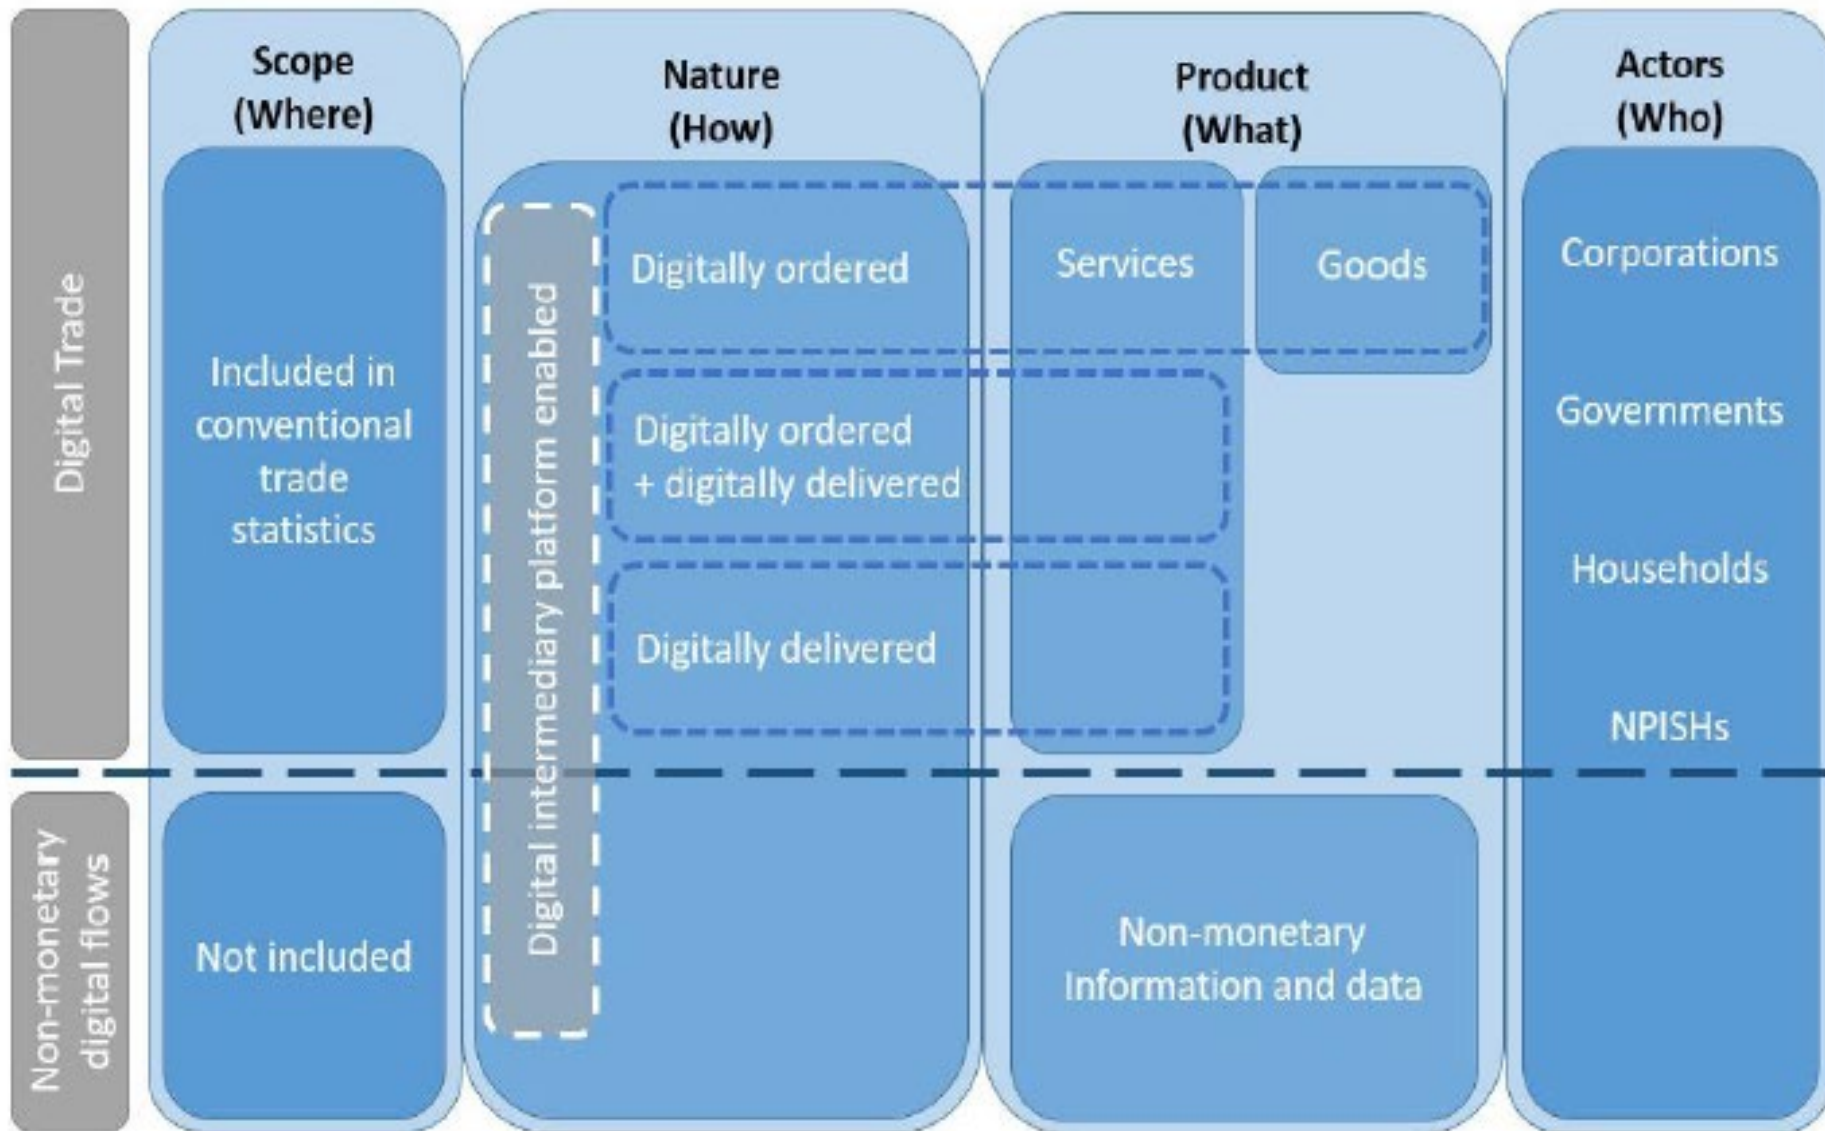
Digital Trade

Non-monetary digital flows

Scope (Where)

Included in conventional trade statistics

Not included

Nature (How)

Digital intermediary platform enabled

Digitally ordered

Digitally ordered + digitally delivered

Digitally delivered

Product (What)

Services

Goods

Non-monetary Information and data

Actors (Who)

Corporations

Governments

Households

NPISHs